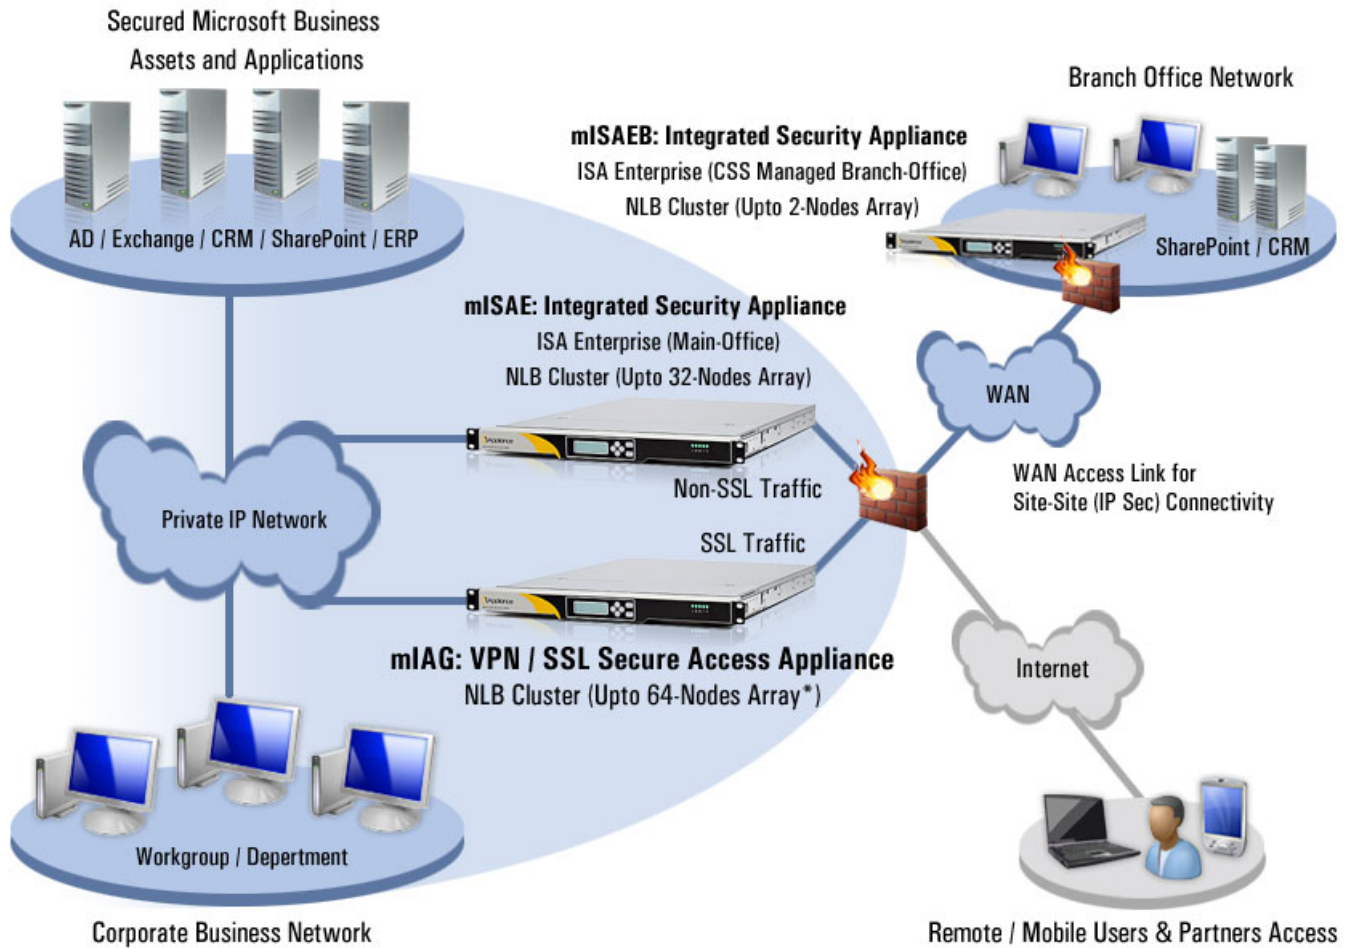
Secured Microsoft Business Assets and Applications

AD / Exchange / CRM / SharePoint / ERP

Branch Office Network

mISAEB: Integrated Security Appliance
ISA Enterprise (CSS Managed Branch-Office)
NLB Cluster (Upto 2-Nodes Array)

SharePoint / CRM

mISAE: Integrated Security Appliance
ISA Enterprise (Main-Office)
NLB Cluster (Upto 32-Nodes Array)

WAN

WAN Access Link for Site-Site (IP Sec) Connectivity

Private IP Network

Non-SSL Traffic

SSL Traffic

mIAG: VPN / SSL Secure Access Appliance
NLB Cluster (Upto 64-Nodes Array*)

Internet

Workgroup / Depertment

Corporate Business Network

Remote / Mobile Users & Partners Access